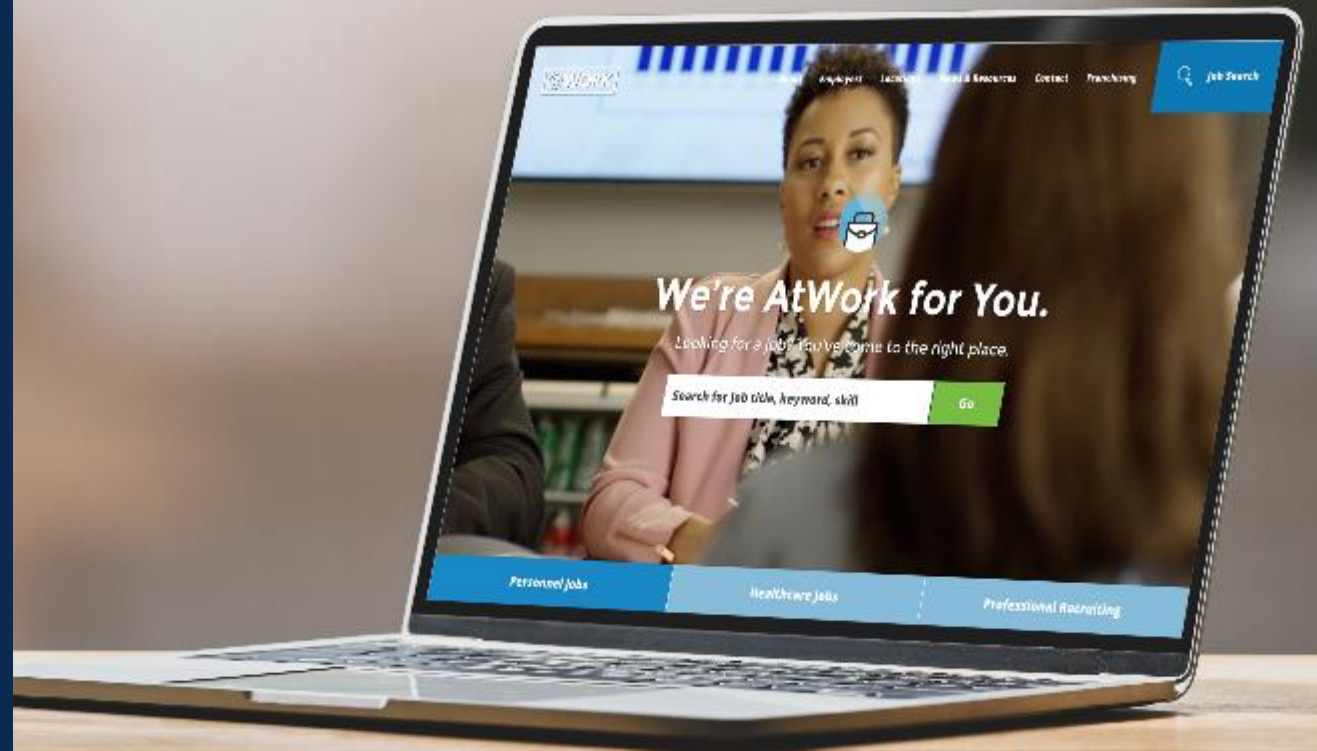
AtWORK

About Employers Locations News & Resources Contact Franchising

Job Search

We're AtWork for You.

Looking for a job? You've come to the right place.

Search for job title, keyword, skill

Go

Personnel Jobs

Healthcare Jobs

Professional Recruiting